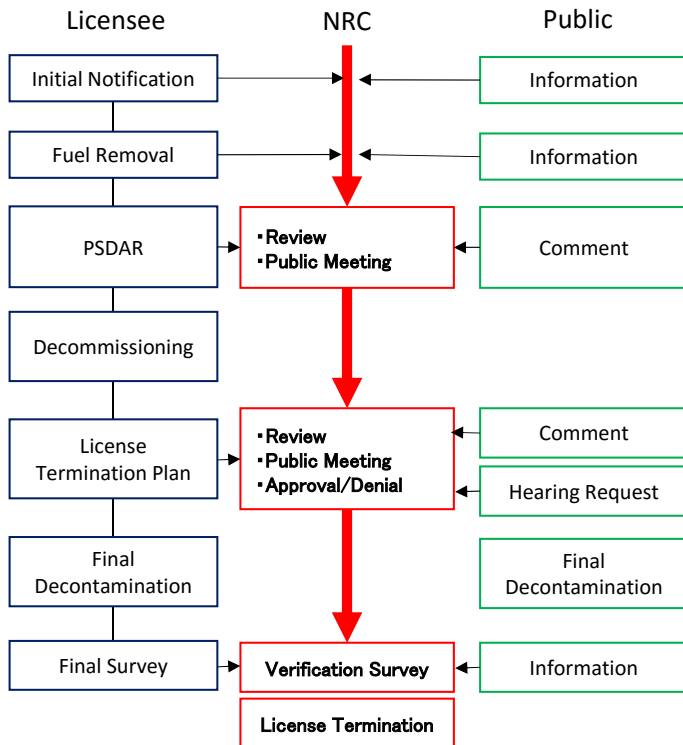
Licensee

NRC

Public

Initial Notification

Information

Fuel Removal

Information

PSDAR

・Review
・Public Meeting

Comment

Decommissioning

License Termination Plan

・Review
・Public Meeting
・Approval/Denial

Comment

Hearing Request

Final Decontamination

Final Decontamination

Final Survey

Verification Survey

Information

License Termination